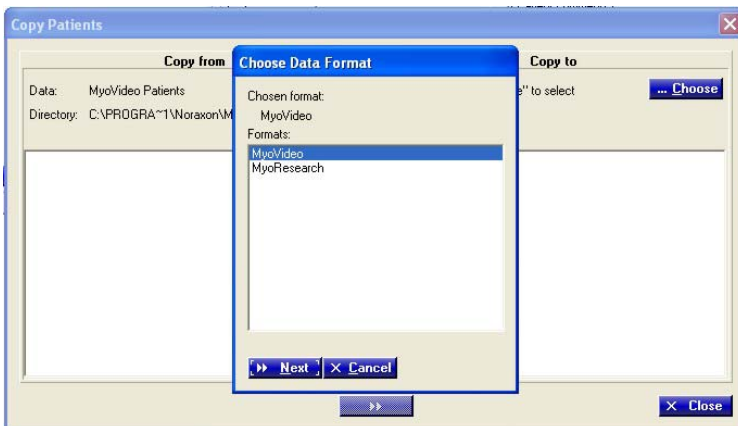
Copy Patients

Copy from

Data: MyoVideo Patients

Directory: C:\PROGRA~1\Noraxon\M

Choose Data Format

Chosen format:

MyoVideo

Formats:

MyoVideo

MyoResearch

Next

X Cancel

Copy to

" to select

... Choose

X Close